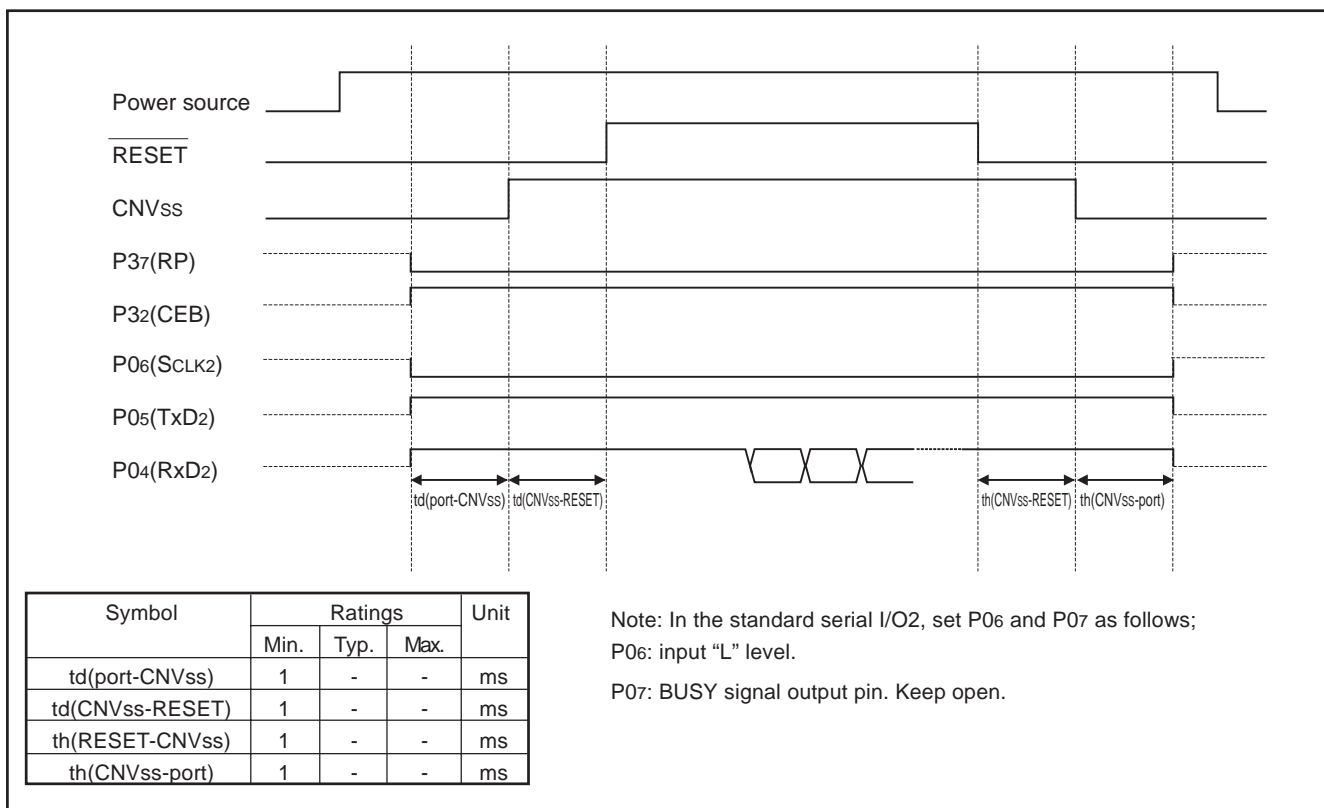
Power source

$\overline{\text{RESET}}$

CNVss

P37(RP)

P32(CEB)

P06(SCLK2)

P05(TxD2)

P04(RxD2)

td(port-CNVss) td(CNVss-RESET) th(CNVss-RESET) th(CNVss-port)

| Symbol | Ratings | | | Unit |
|---|---|---|---|---|
| | Min. | Typ. | Max. | |
| td(port-CNVss) | 1 | - | - | ms |
| td(CNVss-RESET) | 1 | - | - | ms |
| th(RESET-CNVss) | 1 | - | - | ms |
| th(CNVss-port) | 1 | - | - | ms |

Note: In the standard serial I/O2, set P06 and P07 as follows;
P06: input “L” level.

P07: BUSY signal output pin. Keep open.